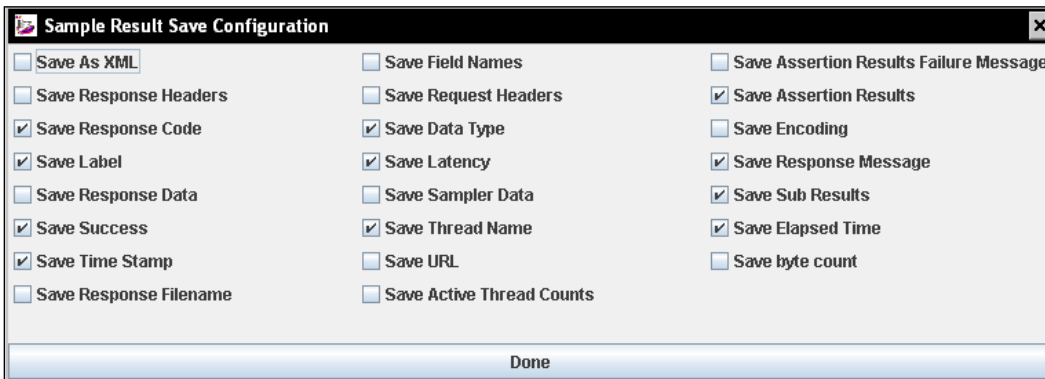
Sample Result Save Configuration

Save As XML
Save Response Headers
Save Response Code
Save Label
Save Response Data
Save Success
Save Time Stamp
Save Response Filename

Save Field Names
Save Request Headers
Save Data Type
Save Latency
Save Sampler Data
Save Thread Name
Save URL
Save Active Thread Counts

Save Assertion Results Failure Message
Save Assertion Results
Save Encoding
Save Response Message
Save Sub Results
Save Elapsed Time
Save byte count

Done